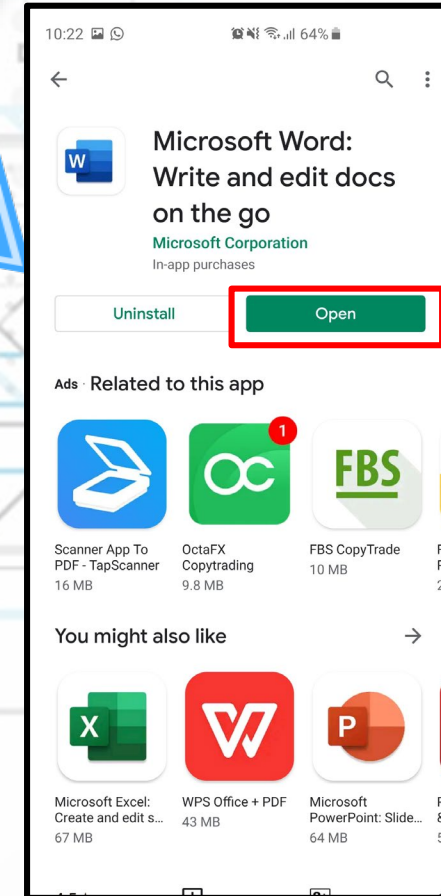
10:22 64%

Microsoft Word: Write and edit docs on the go
Microsoft Corporation
In-app purchases

Uninstall
Open

Ads · Related to this app

1

Scanner App To PDF - TapScanner
16 MB

OctaFX Copytrading
9.8 MB

FBS

FBS CopyTrade
10 MB

You might also like

Microsoft Excel: Create and edit s...
67 MB

WPS Office + PDF
43 MB

Microsoft PowerPoint: Slide...
64 MB